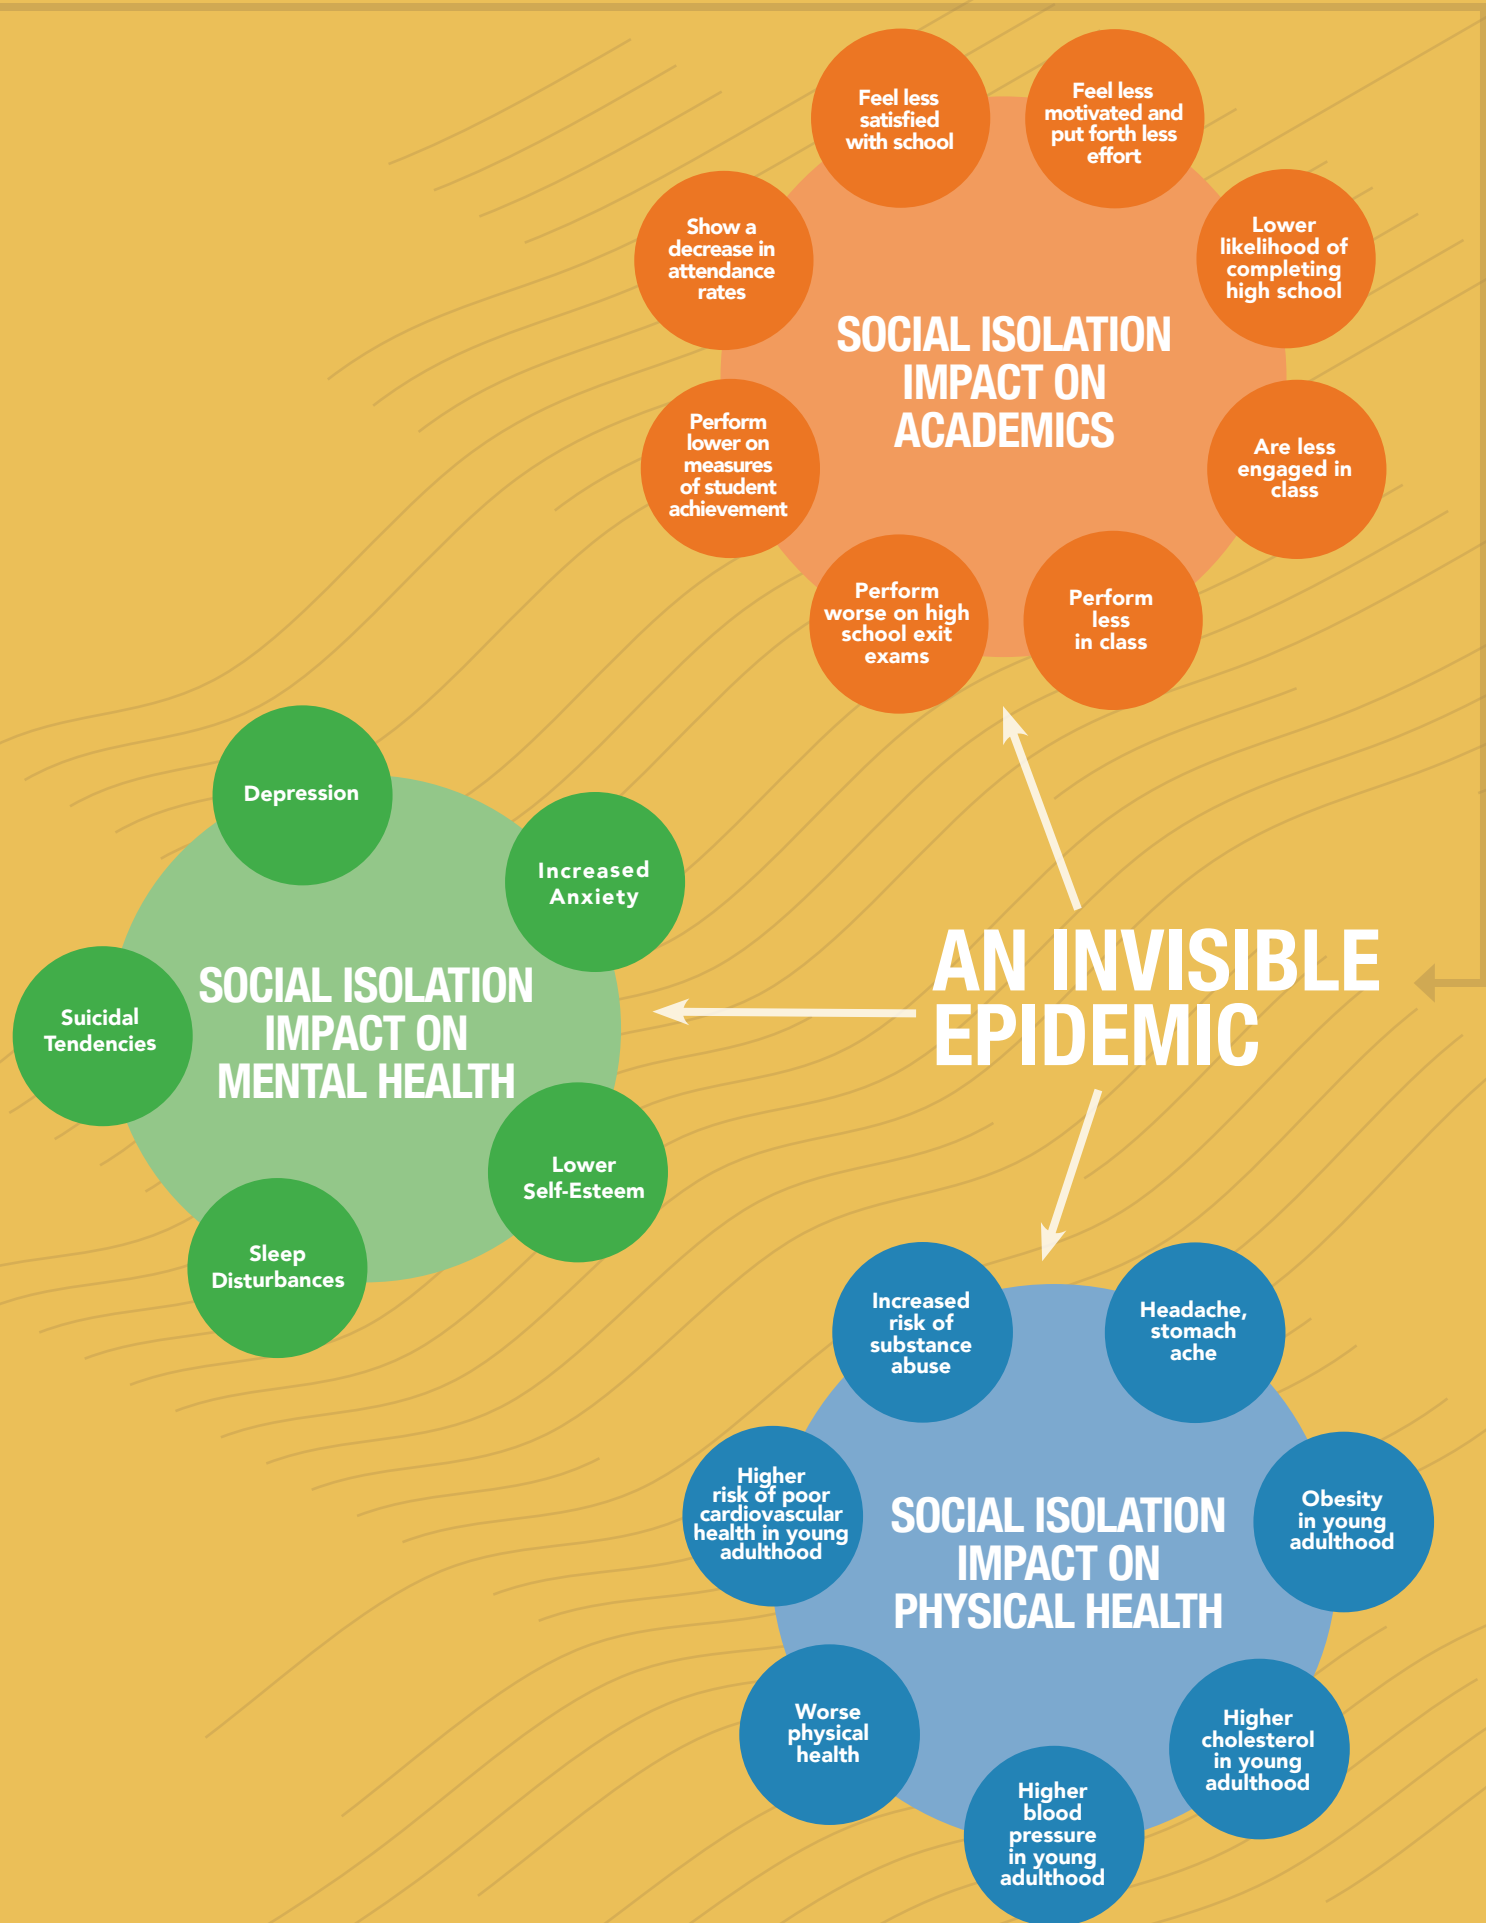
SOCIAL ISOLATION IMPACT ON ACADEMICS

Feel less satisfied with school

Feel less motivated and put forth less effort

Lower likelihood of completing high school

Are less engaged in class

Perform less in class

Perform worse on high school exit exams

Perform lower on measures of student achievement

Show a decrease in attendance rates

AN INVISIBLE EPIDEMIC

SOCIAL ISOLATION IMPACT ON MENTAL HEALTH

Depression

Increased Anxiety

Lower Self-Esteem

Sleep Disturbances

Suicidal Tendencies

SOCIAL ISOLATION IMPACT ON PHYSICAL HEALTH

Increased risk of substance abuse

Headache, stomach ache

Obesity in young adulthood

Higher cholesterol in young adulthood

Higher blood pressure in young adulthood

Worse physical health

Higher risk of poor cardiovascular health in young adulthood